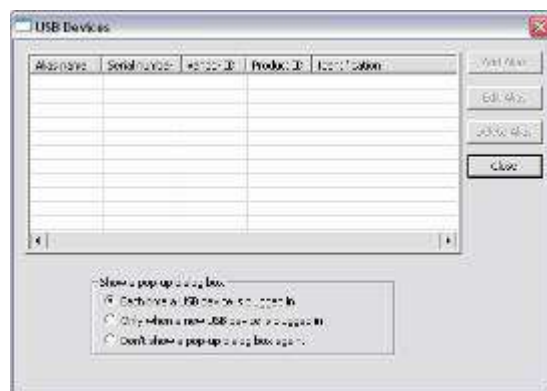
USB Devices

| Alias name | Serial number | Vendor ID | Product ID | Identification |
|---|---|---|---|---|

Add Alias
Edit Alias
Delete Alias
Close

Show a pop-up dialog box
Each time a USB device is plugged in
Only when a new USB device is plugged in
Don't show a pop-up dialog box again.